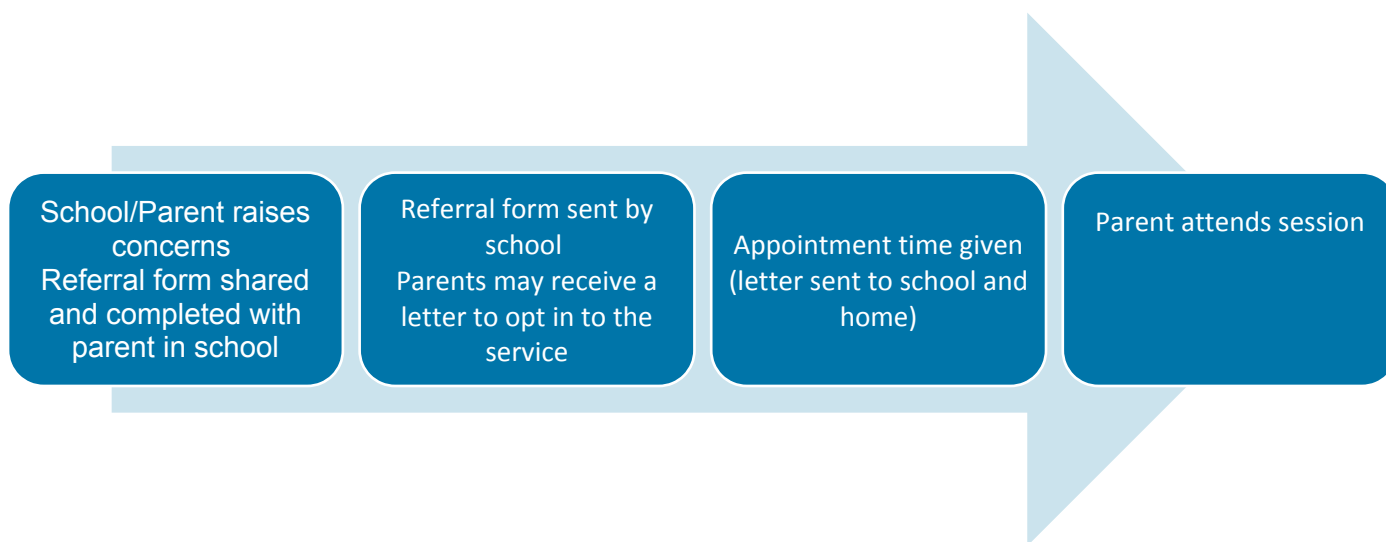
School/Parent raises concerns
Referral form shared and completed with parent in school

Referral form sent by school
Parents may receive a letter to opt in to the service

Appointment time given (letter sent to school and home)

Parent attends session